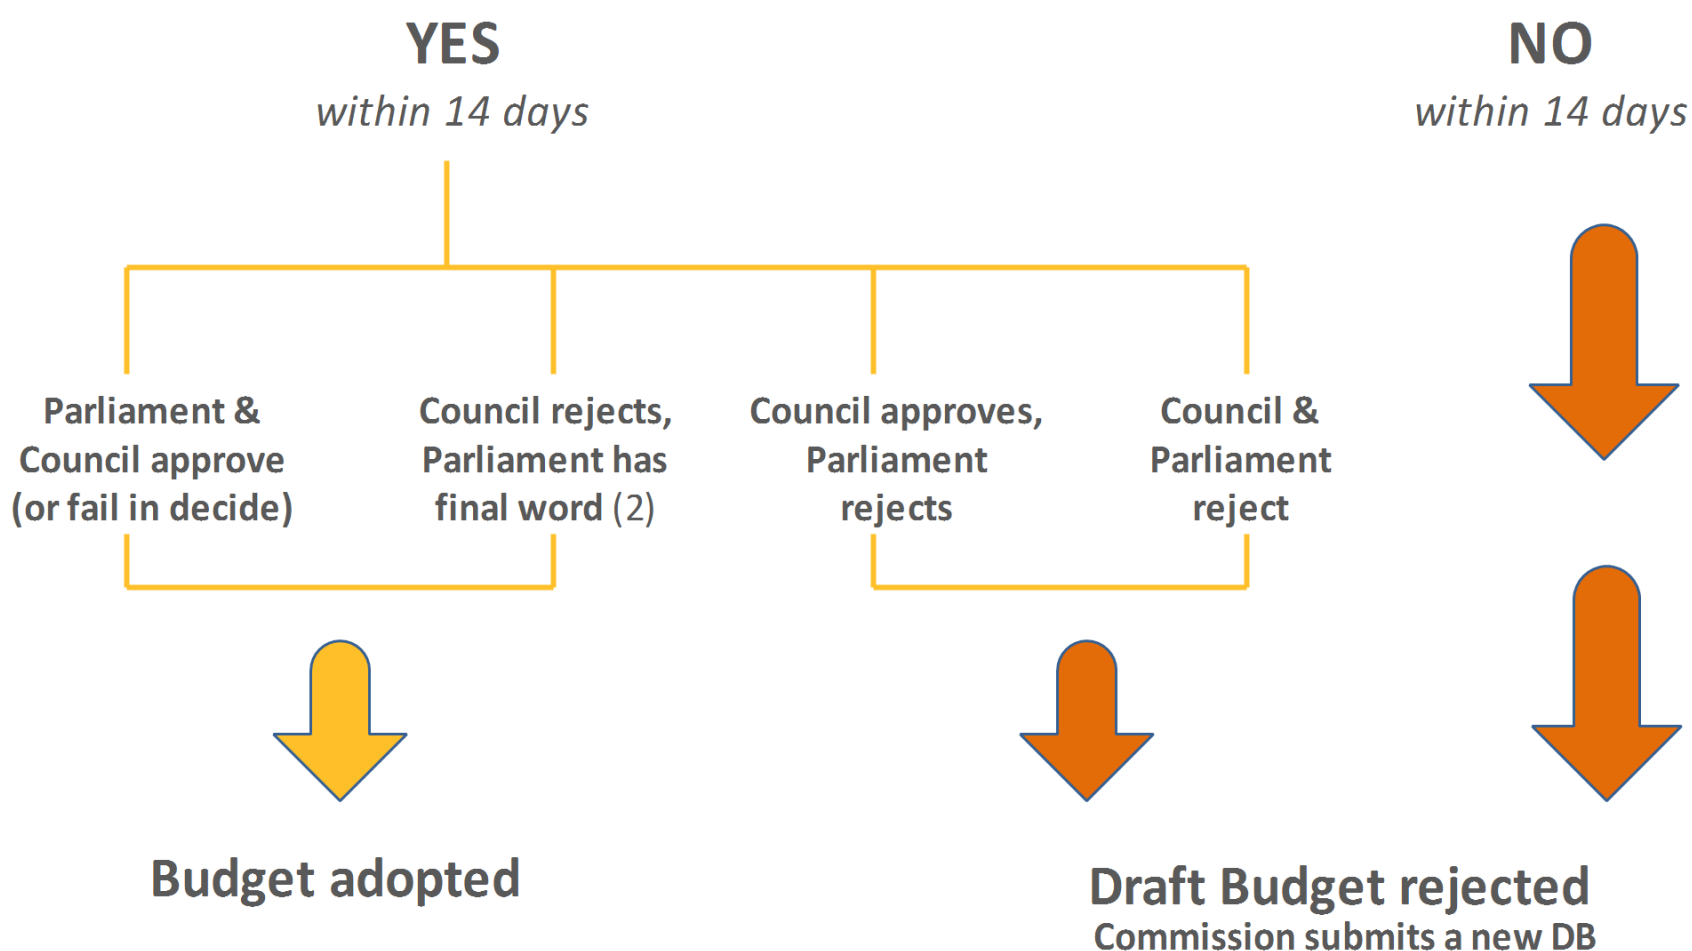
YES
within 14 days

NO
within 14 days

Parliament & Council approve (or fail in decide)

Council rejects, Parliament has final word (2)

Council approves, Parliament rejects

Council & Parliament reject

Budget adopted

Draft Budget rejected
Commission submits a new DB